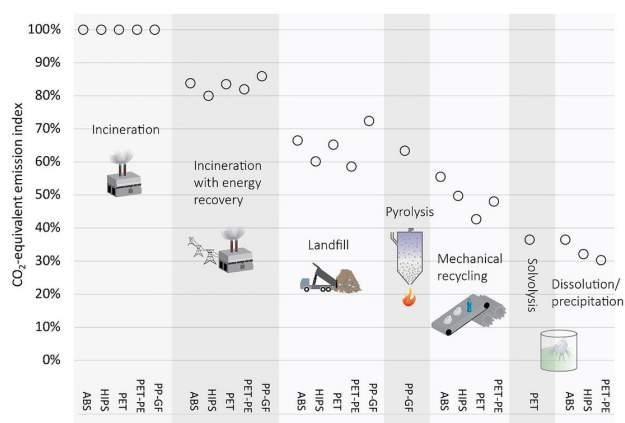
$CO_2$-equivalent emission index

100%
90%
80%
70%
60%
50%
40%
30%
20%
10%
0%

Incineration

Incineration with energy recovery

Landfill

Pyrolysis

Mechanical recycling

Solvolysis

Dissolution/ precipitation

ABS
HIPS
PET
PET-PE
PP-GF
ABS
HIPS
PET
PET-PE
PP-GF
ABS
HIPS
PET
PET-PE
PP-GF
PP-GF
ABS
HIPS
PET
PET-PE
PET
ABS
HIPS
PET-PE